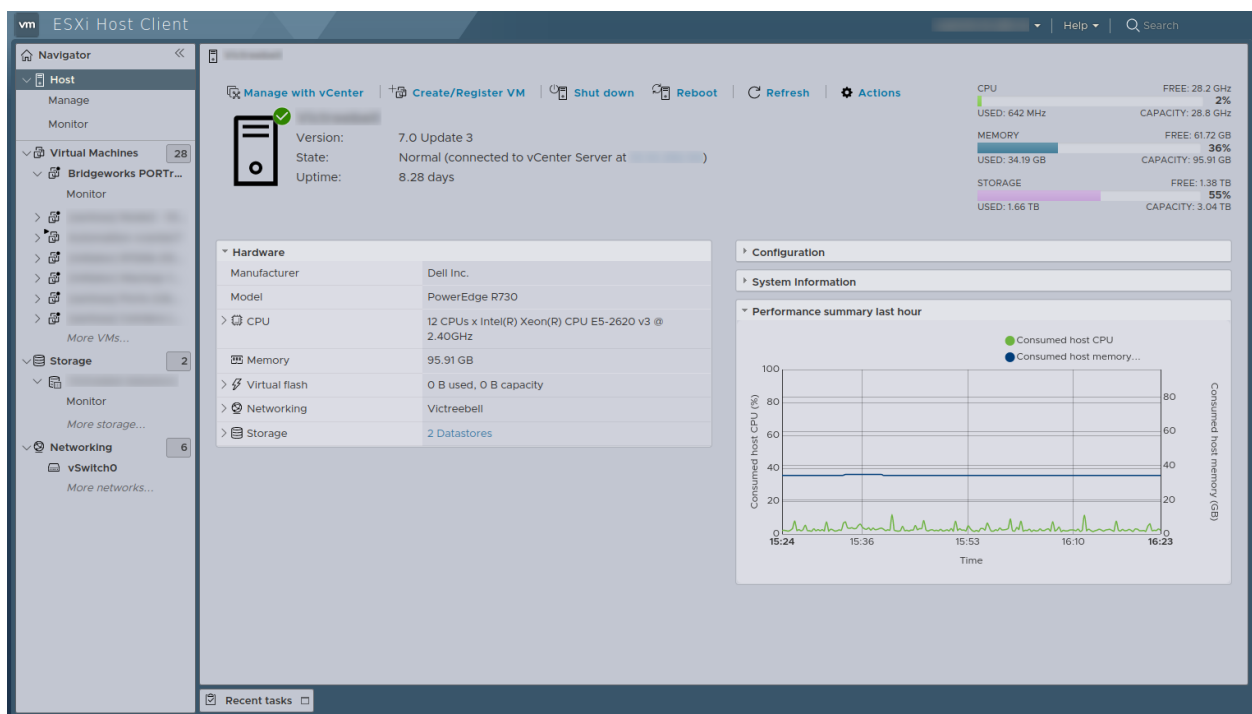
vm ESXi Host Client

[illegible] | Help | Search

Navigator

Host

Manage

Monitor

Virtual Machines 28

Bridgeworks PORTr...

Monitor

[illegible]

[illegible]

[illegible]

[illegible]

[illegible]

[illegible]

More VMs...

Storage 2

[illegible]

Monitor

More storage...

Networking 6

vSwitch0

More networks...

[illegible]

Manage with vCenter | Create/Register VM | Shut down | Reboot | Refresh | Actions

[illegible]

Version: 7.0 Update 3

State: Normal (connected to vCenter Server at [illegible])

Uptime: 8.28 days

CPU FREE: 28.2 GHz
2%
USED: 642 MHz CAPACITY: 28.8 GHz

MEMORY FREE: 61.72 GB
36%
USED: 34.19 GB CAPACITY: 95.91 GB

STORAGE FREE: 1.38 TB
55%
USED: 1.66 TB CAPACITY: 3.04 TB

Hardware

| | |
|---|---|
| Manufacturer | Dell Inc. |
| Model | PowerEdge R730 |
| CPU | 12 CPUs x Intel(R) Xeon(R) CPU E5-2620 v3 @ 2.40GHz |
| Memory | 95.91 GB |
| Virtual flash | 0 B used, 0 B capacity |
| Networking | Victreebell |
| Storage | 2 Datastores |

Configuration

System Information

Performance summary last hour

Consumed host CPU

Consumed host memory...

100
80
60
40
20
0

Consumed host CPU (%)

80
60
40
20
0

Consumed host memory (GB)

15:24 15:36 15:53 16:10 16:23

Time

Recent tasks